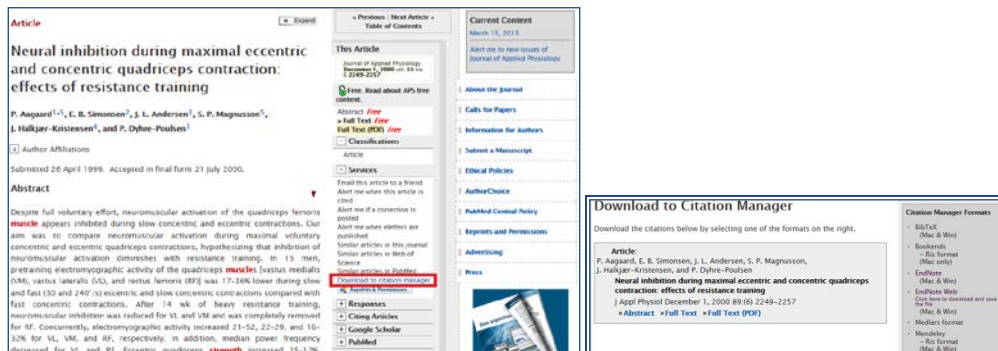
Article

Expand

Neural inhibition during maximal eccentric and concentric quadriceps contraction: effects of resistance training

P. Aagaard1,5, E. B. Simonsen2, J. L. Andersen3, S. P. Magnusson5, J. Halkjær-Kristensen4, and P. Dyhre-Poulsen1

+ Author Affiliations

Submitted 26 April 1999. Accepted in final form 21 July 2000.

Abstract

Despite full voluntary effort, neuromuscular activation of the quadriceps femoris muscle appears inhibited during slow concentric and eccentric contractions. Our aim was to compare neuromuscular activation during maximal voluntary concentric and eccentric quadriceps contractions, hypothesizing that inhibition of neuromuscular activation diminishes with resistance training. In 15 men, pretraining electromyographic activity of the quadriceps muscles [vastus medialis (VM), vastus lateralis (VL), and rectus femoris (RF)] was 17–36% lower during slow and fast (30 and 240°/s) eccentric and slow concentric contractions compared with fast concentric contractions. After 14 wk of heavy resistance training, neuromuscular inhibition was reduced for VL and VM and was completely removed for RF. Concurrently, electromyographic activity increased 21–52, 22–29, and 16–32% for VL, VM, and RF, respectively. In addition, median power frequency decreased for VL and RF. Eccentric quadriceps strength increased 15–17%

« Previous | Next Article » Table of Contents

This Article

Journal of Applied Physiology December 1, 2000 vol. 89 no. 6 2249-2257

Free. Read about APS free content.

Abstract Free
» Full Text Free
Full Text (PDF) Free

− Classifications

Article

− Services

Email this article to a friend
Alert me when this article is cited
Alert me if a correction is posted
Alert me when eletters are published
Similar articles in this journal
Similar articles in Web of Science
Similar articles in PubMed
Download to citation manager
Request Permissions

+ Responses
+ Citing Articles
+ Google Scholar
+ PubMed

Current Content

March 15, 2013

Alert me to new issues of Journal of Applied Physiology

About the Journal
Calls for Papers
Information for Authors
Submit a Manuscript
Ethical Policies
AuthorChoice
PubMed Central Policy
Reprints and Permissions
Advertising
Press

Download to Citation Manager

Download the citations below by selecting one of the formats on the right.

Article:
P. Aagaard, E. B. Simonsen, J. L. Andersen, S. P. Magnusson, J. Halkjær-Kristensen, and P. Dyhre-Poulsen
Neural inhibition during maximal eccentric and concentric quadriceps contraction: effects of resistance training
J Appl Physiol December 1, 2000 89:(6) 2249–2257
» Abstract » Full Text » Full Text (PDF)

Citation Manager Formats

BibTeX (Mac & Win)
Bookends – Ris format (Mac only)
EndNote (Mac & Win)
EndNote Web Click here to download and save the file (Mac & Win)
Medlars format
Mendeley – Ris format (Mac & Win)